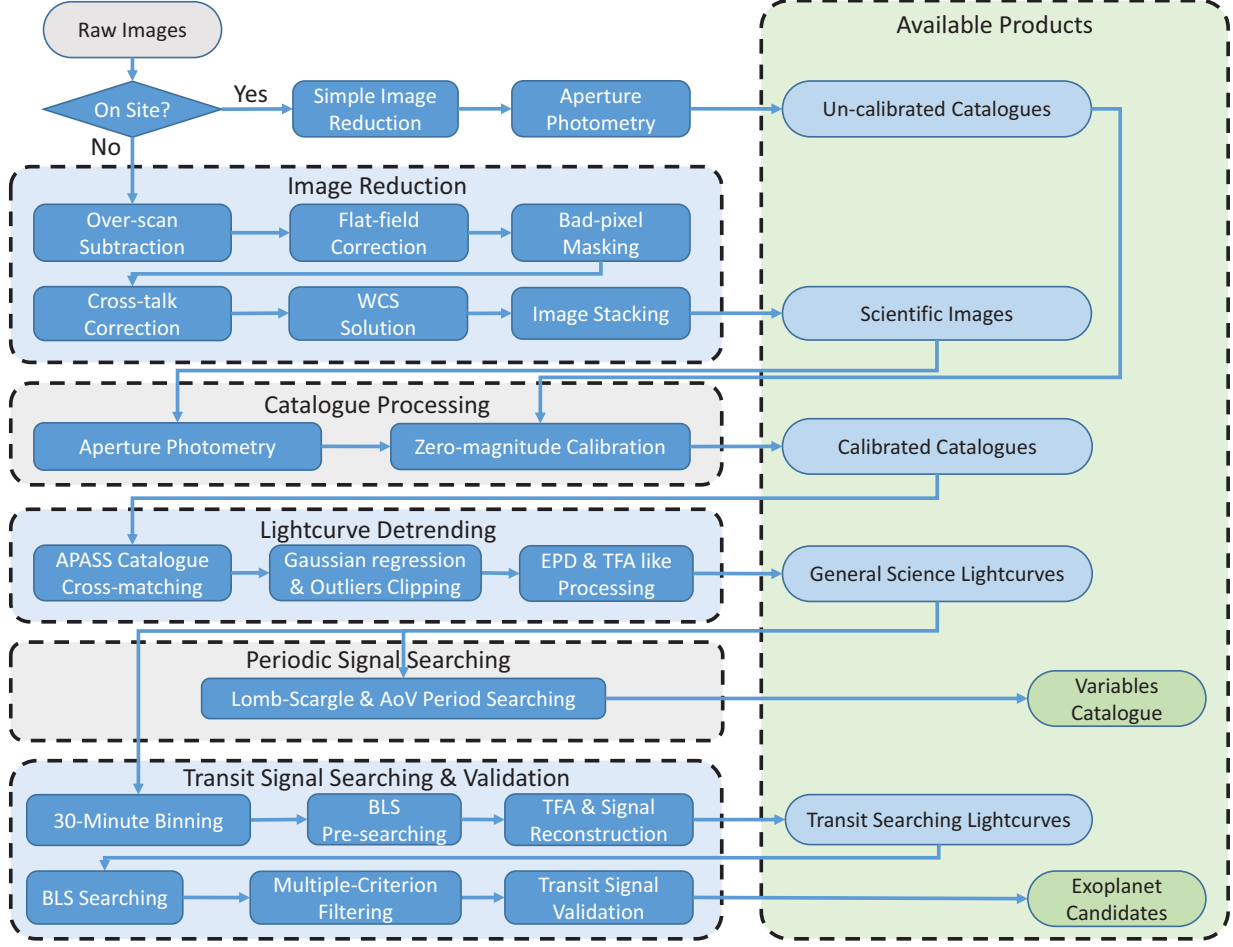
Raw Images

On Site?

Yes

No

Simple Image Reduction

Aperture Photometry

Available Products

Un-calibrated Catalogues

Image Reduction

Over-scan Subtraction

Flat-field Correction

Bad-pixel Masking

Cross-talk Correction

WCS Solution

Image Stacking

Scientific Images

Catalogue Processing

Aperture Photometry

Zero-magnitude Calibration

Calibrated Catalogues

Lightcurve Detrending

APASS Catalogue Cross-matching

Gaussian regression & Outliers Clipping

EPD & TFA like Processing

General Science Lightcurves

Periodic Signal Searching

Lomb-Scargle & AoV Period Searching

Variables Catalogue

Transit Signal Searching & Validation

30-Minute Binning

BLS Pre-searching

TFA & Signal Reconstruction

Transit Searching Lightcurves

BLS Searching

Multiple-Criterion Filtering

Transit Signal Validation

Exoplanet Candidates